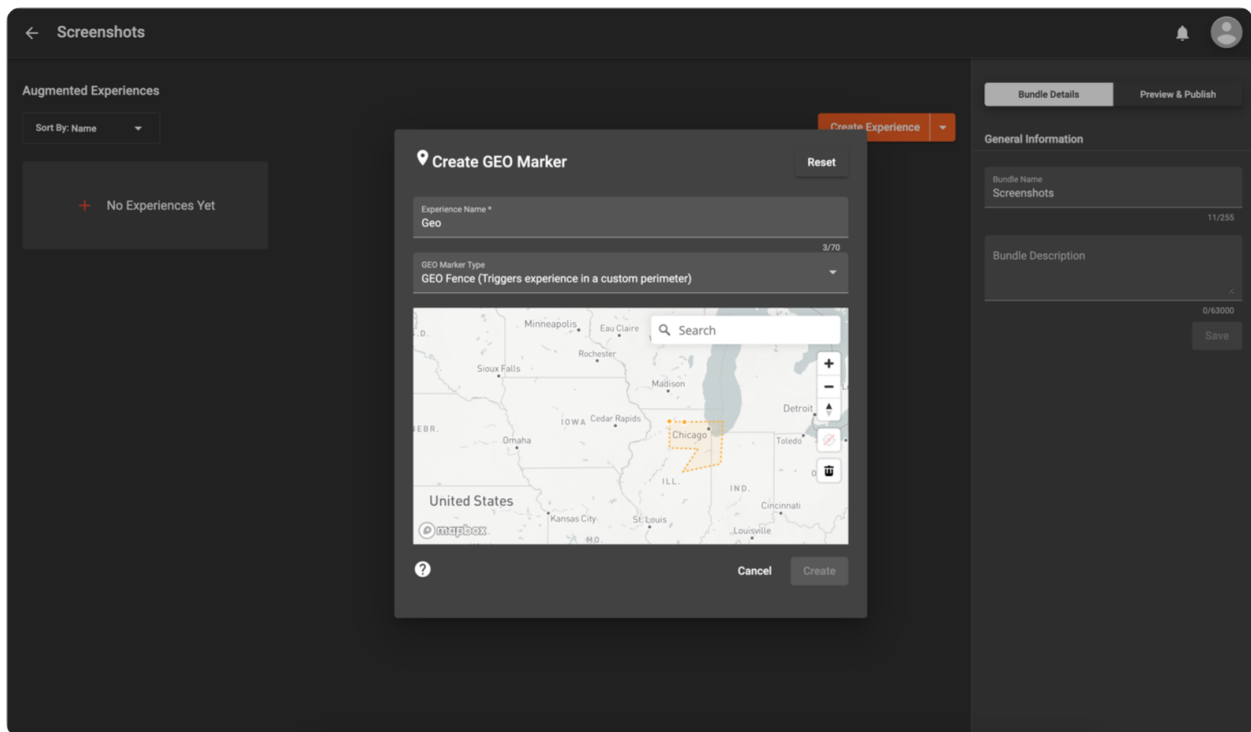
← Screenshots

Augmented Experiences

Sort By: Name

+ No Experiences Yet

Create Experience

Create GEO Marker

Reset

Experience Name *
Geo

3/70

GEO Marker Type
GEO Fence (Triggers experience in a custom perimeter)

Minneapolis
Eau Claire
Search
D.
Rochester
Sioux Falls
Madison
Detroit
IOWA
Cedar Rapids
EBR.
Chicago
Toledo
Omaha
ILL.
IND.
United States
Cincinnati
Kansas City
St. Louis
Louisville
MO.
mapbox

?

Cancel
Create

Bundle Details
Preview & Publish

General Information

Bundle Name
Screenshots

11/255

Bundle Description

0/63000

Save